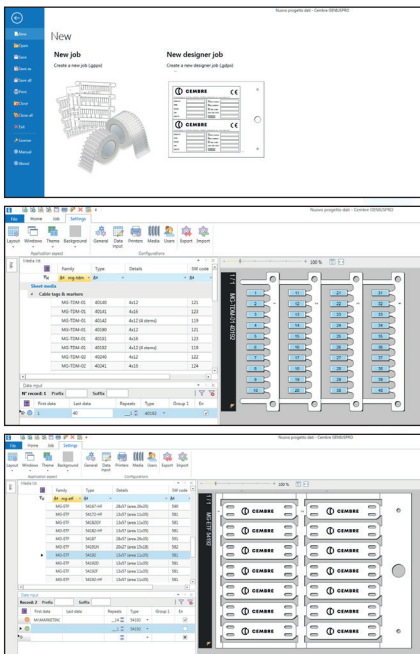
Nuovo progetto dati - Cembre GENESIPRO

New
Open
Save
Save as
Save all
Print
Close
Close all
Exit
License
Manual
About

New

New job
Create a new job (.gpjo)

New designer job
Create a new designer job (.gdjo)

CEMBRE
CEMBRE

File Home Job Settings
Nuovo progetto dati - Cembre GENESIPRO
Layout Windows Theme Background General Data input Printers Media Users Export Import
Application aspect Configurations
Media list
| | Family | Type | Details | SW code |
|---|---|---|---|---|
| | mg-tdm | | | |
| Sheet media | | | | |
| Cable tags & markers | | | | |
| | MG-TDM-01 | 40140 | 4x12 | 121 |
| | MG-TDM-01 | 40141 | 4x16 | 123 |
| | MG-TDM-01 | 40142 | 4x12 (4 stems) | 119 |
| | MG-TDM-01 | 40180 | 4x12 | 121 |
| | MG-TDM-01 | 40181 | 4x16 | 123 |
| | MG-TDM-01 | 40182 | 4x12 (4 stems) | 119 |
| | MG-TDM-02 | 40240 | 4x12 | 122 |
| | MG-TDM-02 | 40241 | 4x10 | 124 |
Data input
N° record: 1 Prefix Suffix
| First data | Last data | Repeats | Type | Group 1 | En |
|---|---|---|---|---|---|
| 1 | 40 | | 40182 | | |
100 %
MG-TDM-01 40182
1 2 3 4 5 6 7 8 9 10
11 12 13 14 15 16 17 18 19 20
21 22 23 24 25 26 27 28 29 30
31 32 33 34 35 36 37 38 39 40

File Home Job Settings
Nuovo progetto dati - Cembre GENESIPRO
Layout Windows Theme Background General Data input Printers Media Users Export Import
Application aspect Configurations
Media list
| | Family | Type | Details | SW code |
|---|---|---|---|---|
| | mg-etf | | | |
| | MG-ETF | 54187-HF | 28x57 (area 26x20) | 590 |
| | MG-ETF | 54170-HF | 28x57 (area 11x20) | 581 |
| | MG-ETF | 54182GY | 13x57 (area 11x20) | 581 |
| | MG-ETF | 54182-HF | 13x57 (area 11x20) | 581 |
| | MG-ETF | 54187 | 28x57 (area 26x20) | 590 |
| | MG-ETF | 54192N | 20x27 (area 13x18) | 582 |
| | MG-ETF | 54100 | 13x57 (area 11x20) | 581 |
| | MG-ETF | 54182N | 13x57 (area 11x20) | 581 |
| | MG-ETF | 54182Y | 13x57 (area 11x20) | 581 |
| | MG-ETF | 54182-HF | 13x57 (area 11x20) | 581 |
Data input
Record: 2 Prefix Suffix
| First data | Last data | Repeats | Type | Group 1 | En |
|---|---|---|---|---|---|
| MrJAMMETRE | | 24 | 54100 | | |
| | | 2 | 54100 | | |
100 %
MG-ETF 54100
CEMBRE CEMBRE CEMBRE CEMBRE CEMBRE CEMBRE CEMBRE CEMBRE CEMBRE CEMBRE CEMBRE CEMBRE CEMBRE CEMBRE